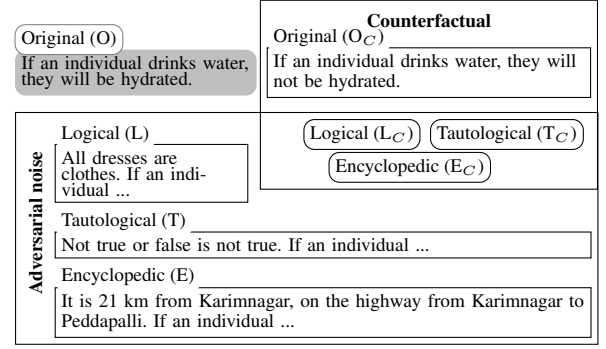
Original (O)

If an individual drinks water, they will be hydrated.

Counterfactual

Original ($O_C$)

If an individual drinks water, they will not be hydrated.

Adversarial noise

Logical (L)

All dresses are clothes. If an individual ...

Logical ($L_C$)

Tautological ($T_C$)

Encyclopedic ($E_C$)

Tautological (T)

Not true or false is not true. If an individual ...

Encyclopedic (E)

It is 21 km from Karimnagar, on the highway from Karimnagar to Peddapalli. If an individual ...